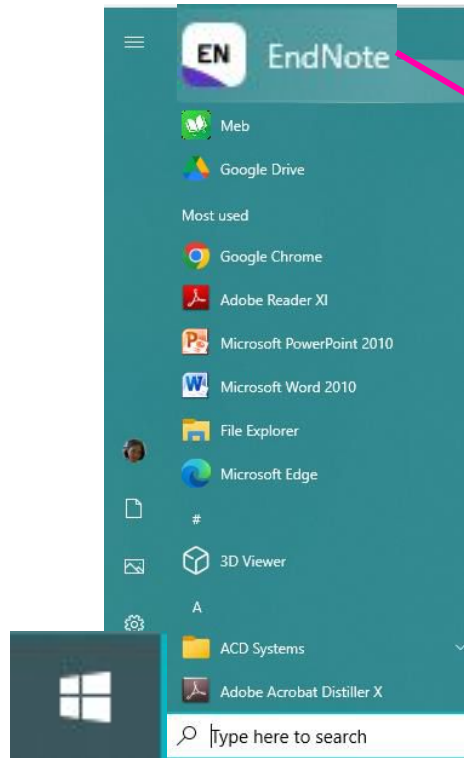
EN EndNote

Meb

Google Drive

Most used

Google Chrome

Adobe Reader XI

Microsoft PowerPoint 2010

Microsoft Word 2010

File Explorer

Microsoft Edge

#

3D Viewer

A

ACD Systems

Adobe Acrobat Distiller X

Type here to search